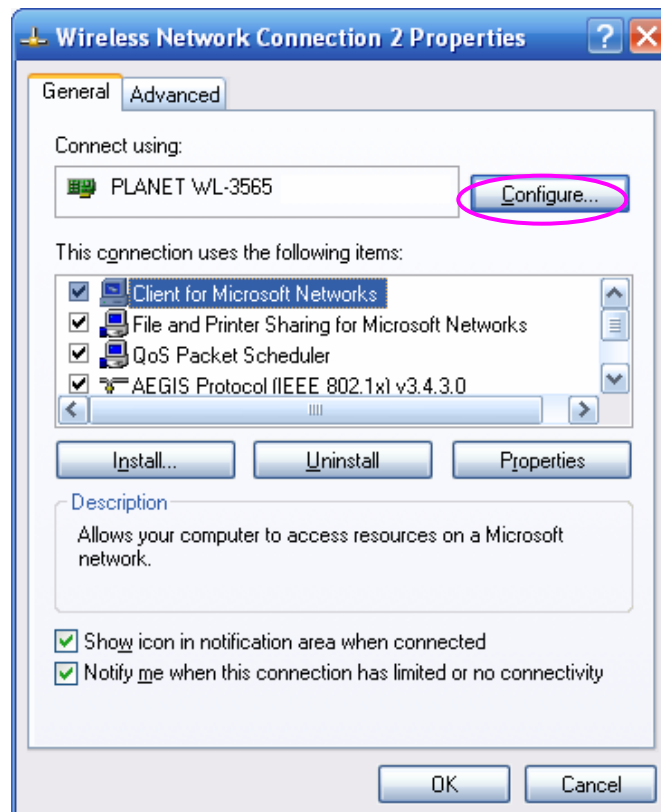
Wireless Network Connection 2 Properties

General Advanced

Connect using:

PLANET WL-3565

Configure...

This connection uses the following items:

Client for Microsoft Networks
File and Printer Sharing for Microsoft Networks
QoS Packet Scheduler
AEGIS Protocol (IEEE 802.1x) v3.4.3.0

Install... Uninstall Properties

Description

Allows your computer to access resources on a Microsoft network.

Show icon in notification area when connected
Notify me when this connection has limited or no connectivity

OK Cancel